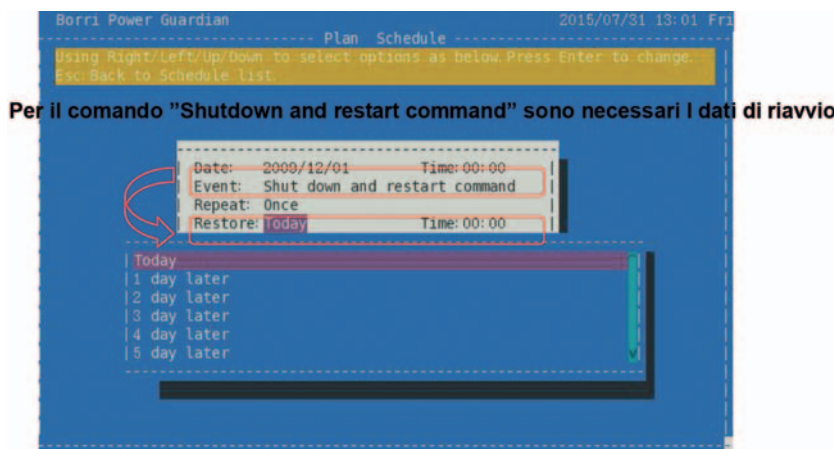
Borri Power Guardian 2015/07/31 13:01 Fri

Plan Schedule

Using Right/Left/Up/Down to select options as below.Press Enter to change.
Esc:Back to Schedule list

Per il comando "Shutdown and restart command" sono necessari I dati di riavvio

Date: 2000/12/01 Time: 00:00
Event: Shut down and restart command
Repeat: Once
Restore: Today Time: 00:00

Today
1 day later
2 day later
3 day later
4 day later
5 day later